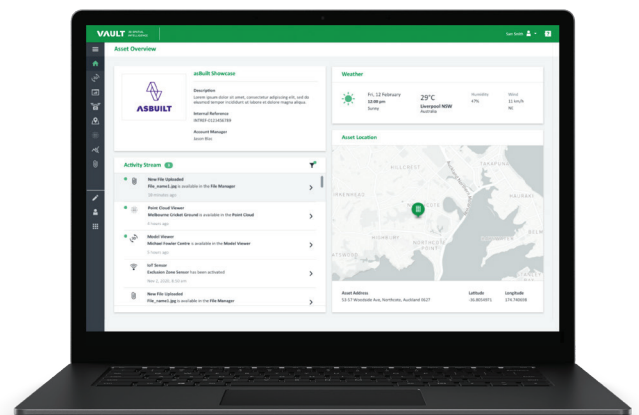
VAULT

Sam Smith

Asset Overview

asBuilt Showcase

ASBUILT

Description
Lorem ipsum dolor sit amet, consectetur adipiscing elit, sed do eiusmod tempor incididunt ut labore et dolore magna aliqua.

Internal Reference
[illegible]

Account Manager
Jason Boo

Weather

Fri, 12 February
12:00 pm
Sunny

29°C
Liverpool NSW
Australia

Humidity
47%

Wind
11 m/h
W

Asset Location

Activity Stream

New File Uploaded
File_name1.jpg is available in the File Manager
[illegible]

Point Cloud Viewer
Melbourne Cricket Ground is available in the Point Cloud
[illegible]

Model Viewer
Michael Fowler Centre is available in the Model Viewer
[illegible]

IoT Sensor
Exclusion Zone Sensor has been activated
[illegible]

New File Uploaded
File_name1.jpg is available in the File Manager

Asset Address
53-57 Woodside Ave, Northcote, Auckland 0627

Latitude
-36.805491

Longitude
174.748608